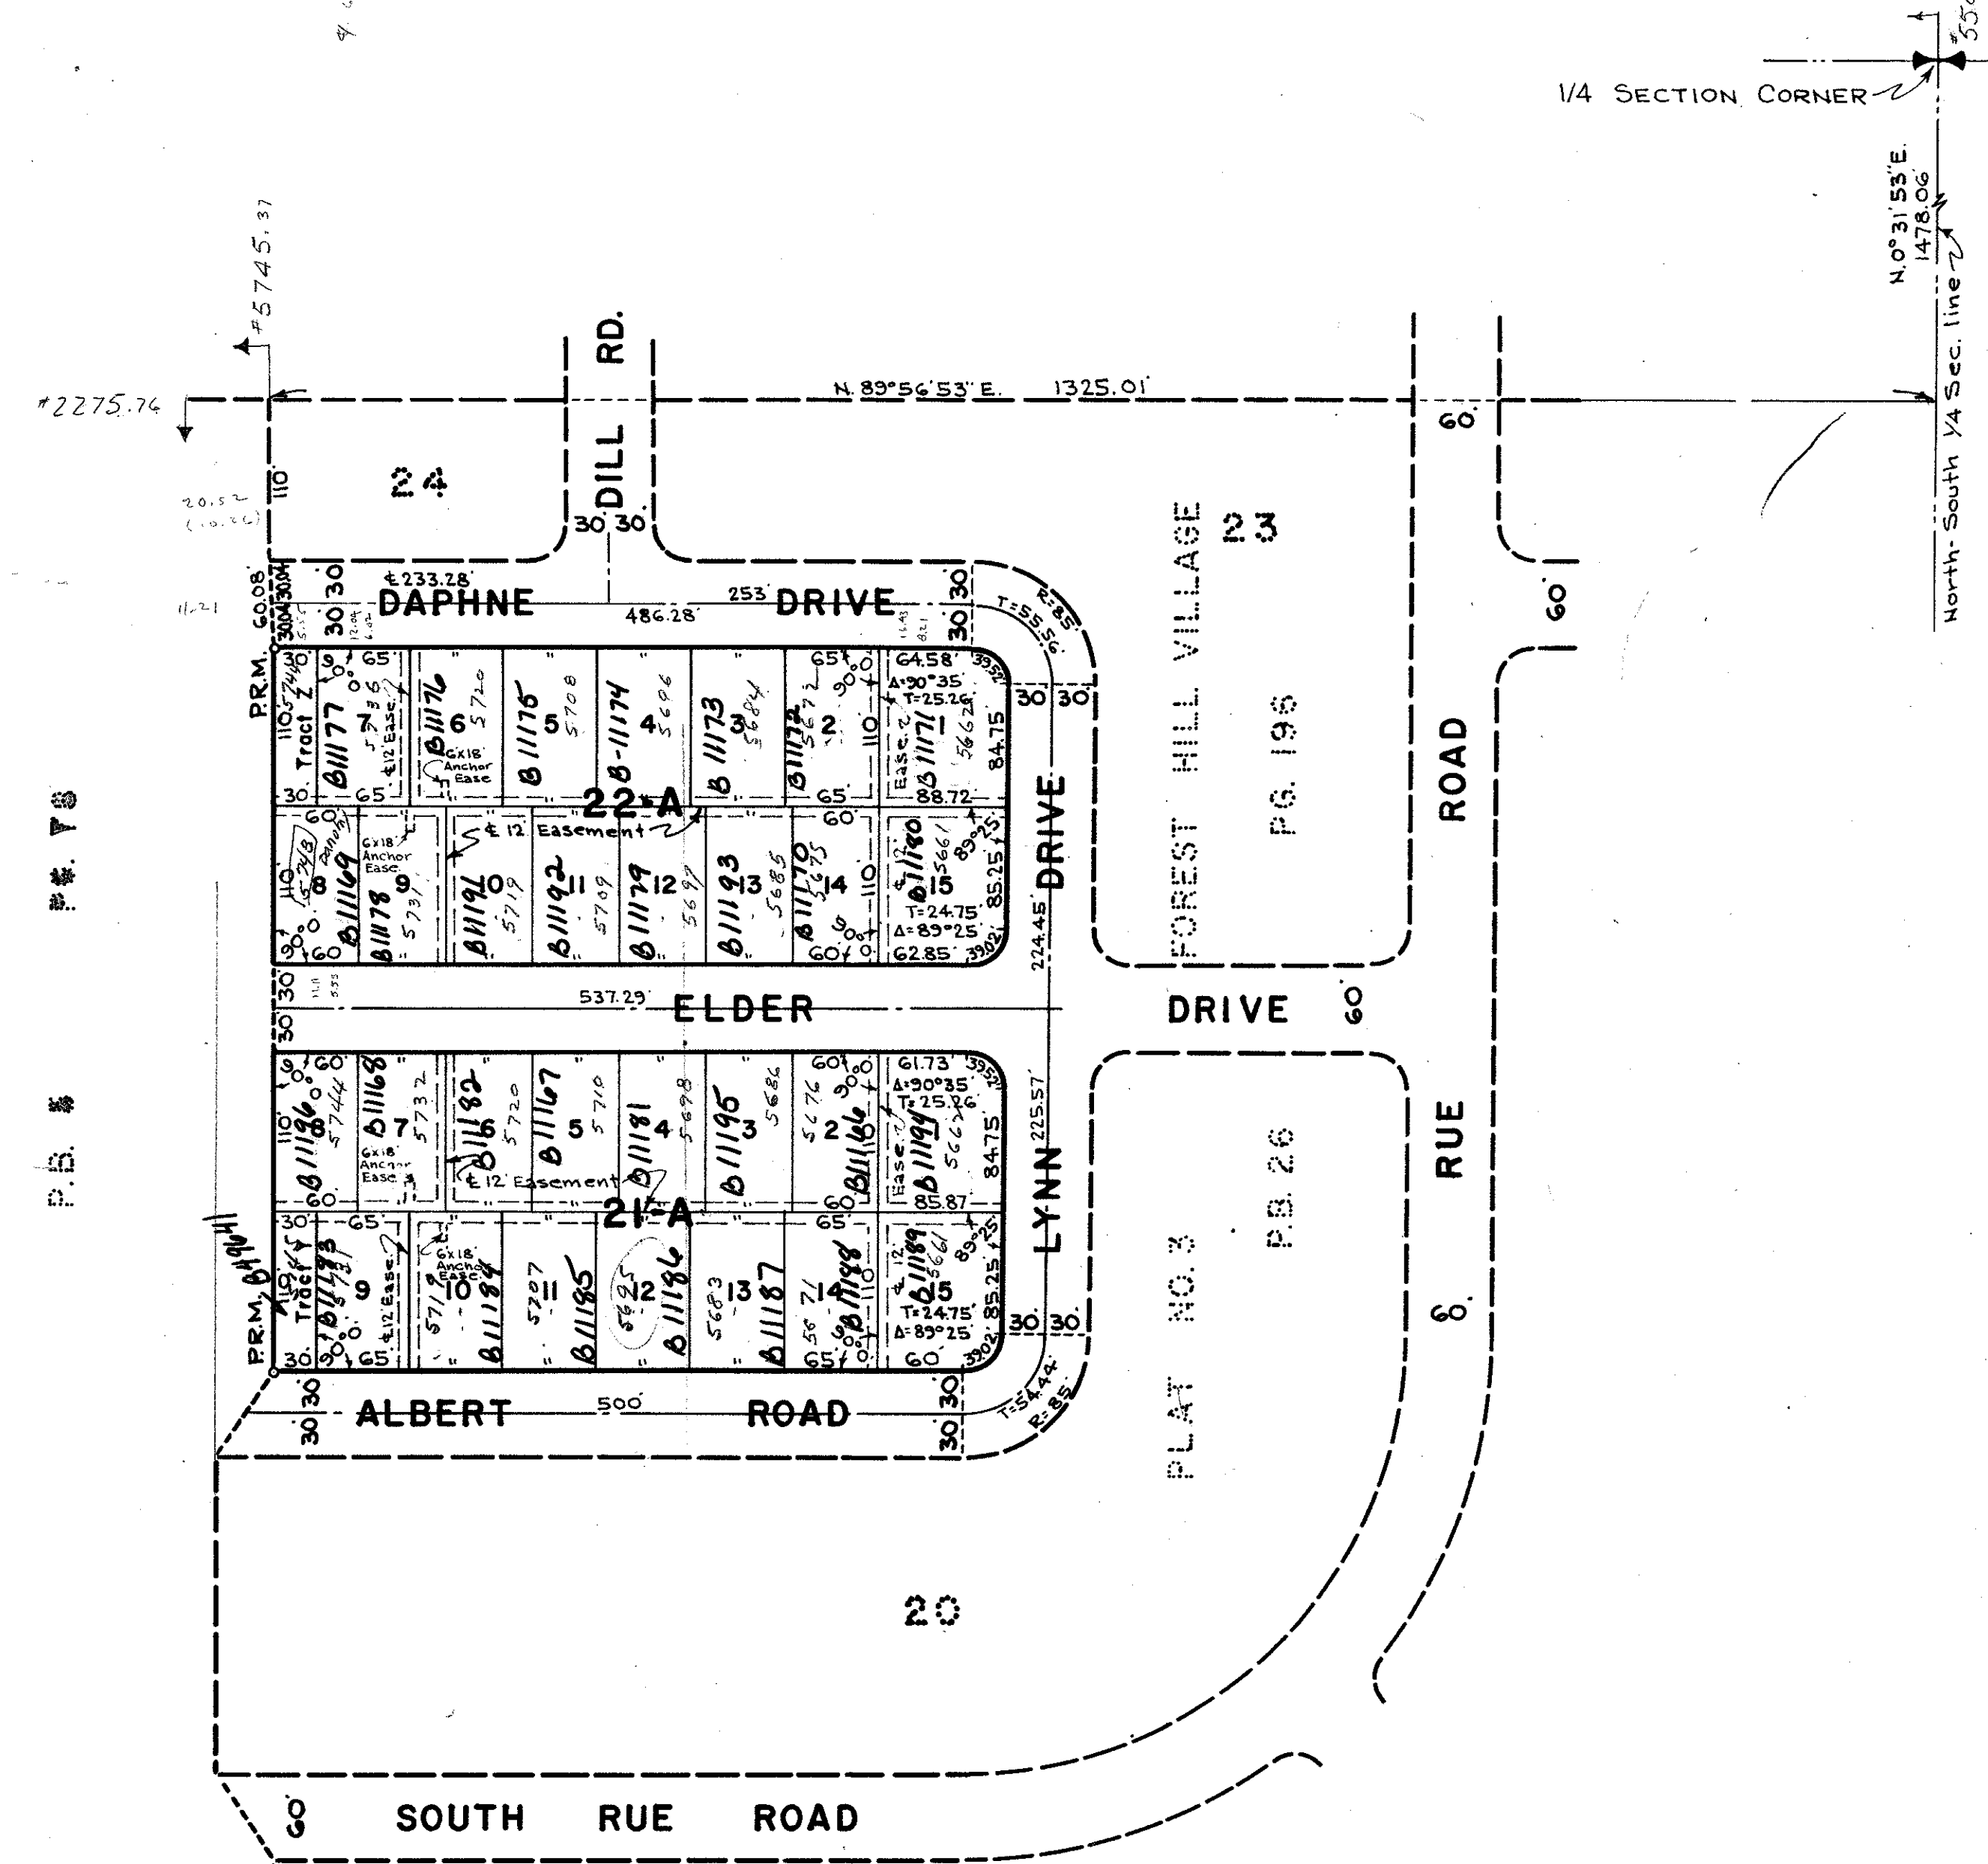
1/4 SECTION CORNER
#55
N.0°31'53"E. 1478.06'
North-South 1/4 Sec. line
#5745.31
#2275.76
N. 89°56'53" E. 1325.01'
DILL RD.
24
110
20.52 (10.26)
30 30
60
23
60
FOREST HILL VILLAGE
PG. 195
ROAD
DAPHNE DRIVE
℄ 233.28'
253'
486.28'
60.08
30 30
30 30
11.21
R:85
T=55.56
30 30
P.R.M.
Tract Z
B11177
7
℄ 12 Ease.
B11176
6
5720
6x18 Anchor Ease
B11175
5
5708
B-11174
4
5696
B11173
3
5684
B11172
2
5672
110
65 65 65 65
64.58' 3952
Δ=90°35'
T=25.26
Ease.
B11171
1
5662
84.75
88.72
22-A
℄ 12 Easement
60
B11169
8
5743
6x18 Anchor Ease.
B11178
9
5731
B11191
10
5719
B11192
11
5709
B11179
12
5697
B11193
13
5685
B11170
14
5675
110
60 60 60
B11180
15
5661
89°25'
85.25
T=24.75
Δ=89°25'
62.85' 3902
DRIVE
224.45'
537.29'
ELDER
DRIVE
60
30 30
60 60
B11196
8
5744
B11168
7
5732
6x18 Anchor Ease.
B11182
6
5720
℄ 12 Easement
B11167
5
5710
B11181
4
5698
B11195
3
5686
5676
2
B11166
61.73' 3952
Δ=90°35'
T=25.26
Ease.
B11194
1
5667
84.75
85.87
225.57'
LYNN
PB. 26
21-A
30 65 65 65
Tract Y
B11183
B11197
9
℄ 12 Ease.
6x18 Anchor Ease.
10
5719
B11184
11
5707
B11185
12
5695
B11186
13
5683
B11187
14
5671
B11188
B11189
15
5661
89°25'
85.25
T=24.75
Δ=89°25'
60' 3902
30 30
P.R.M.
30 65 65
RUE
60
PLAT NO. 3
ALBERT 500' ROAD
30 30 30 30
T=54.44
R:85
20
60
SOUTH RUE ROAD
P.B. 5 PG. 75